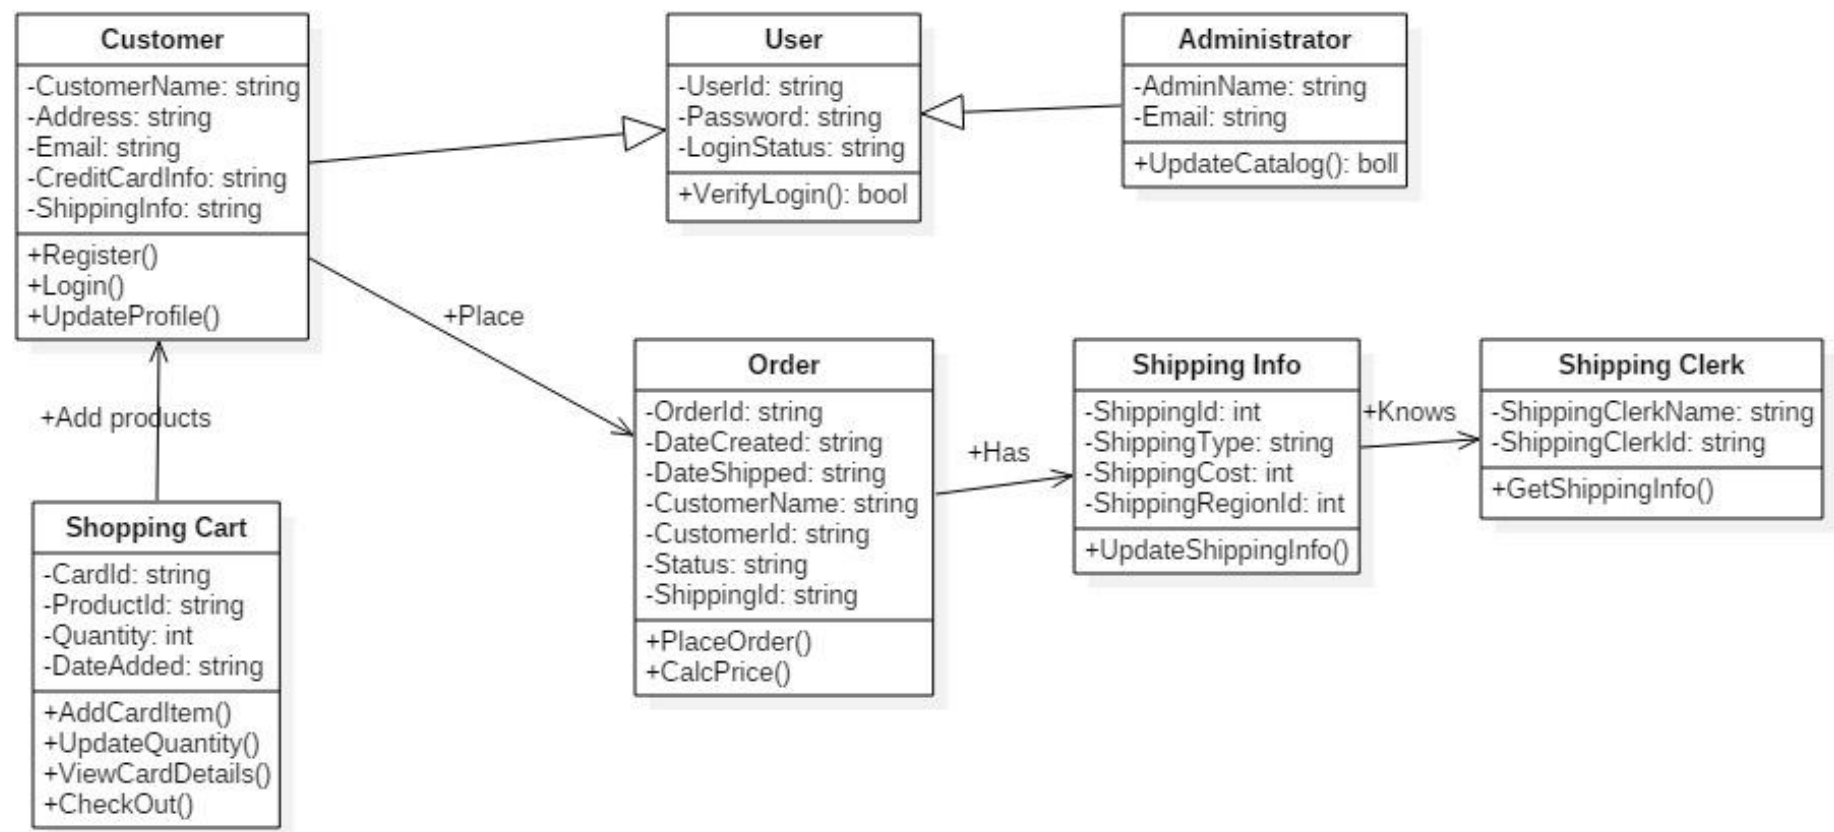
Customer
-CustomerName: string
-Address: string
-Email: string
-CreditCardInfo: string
-ShippingInfo: string
+Register()
+Login()
+UpdateProfile()

User
-UserId: string
-Password: string
-LoginStatus: string
+VerifyLogin(): bool

Administrator
-AdminName: string
-Email: string
+UpdateCatalog(): boll

+Place

+Add products

Order
-OrderId: string
-DateCreated: string
-DateShipped: string
-CustomerName: string
-CustomerId: string
-Status: string
-ShippingId: string
+PlaceOrder()
+CalcPrice()

+Has

Shipping Info
-ShippingId: int
-ShippingType: string
-ShippingCost: int
-ShippingRegionId: int
+UpdateShippingInfo()

+Knows

Shipping Clerk
-ShippingClerkName: string
-ShippingClerkId: string
+GetShippingInfo()

Shopping Cart
-CardId: string
-ProductId: string
-Quantity: int
-DateAdded: string
+AddCardItem()
+UpdateQuantity()
+ViewCardDetails()
+CheckOut()